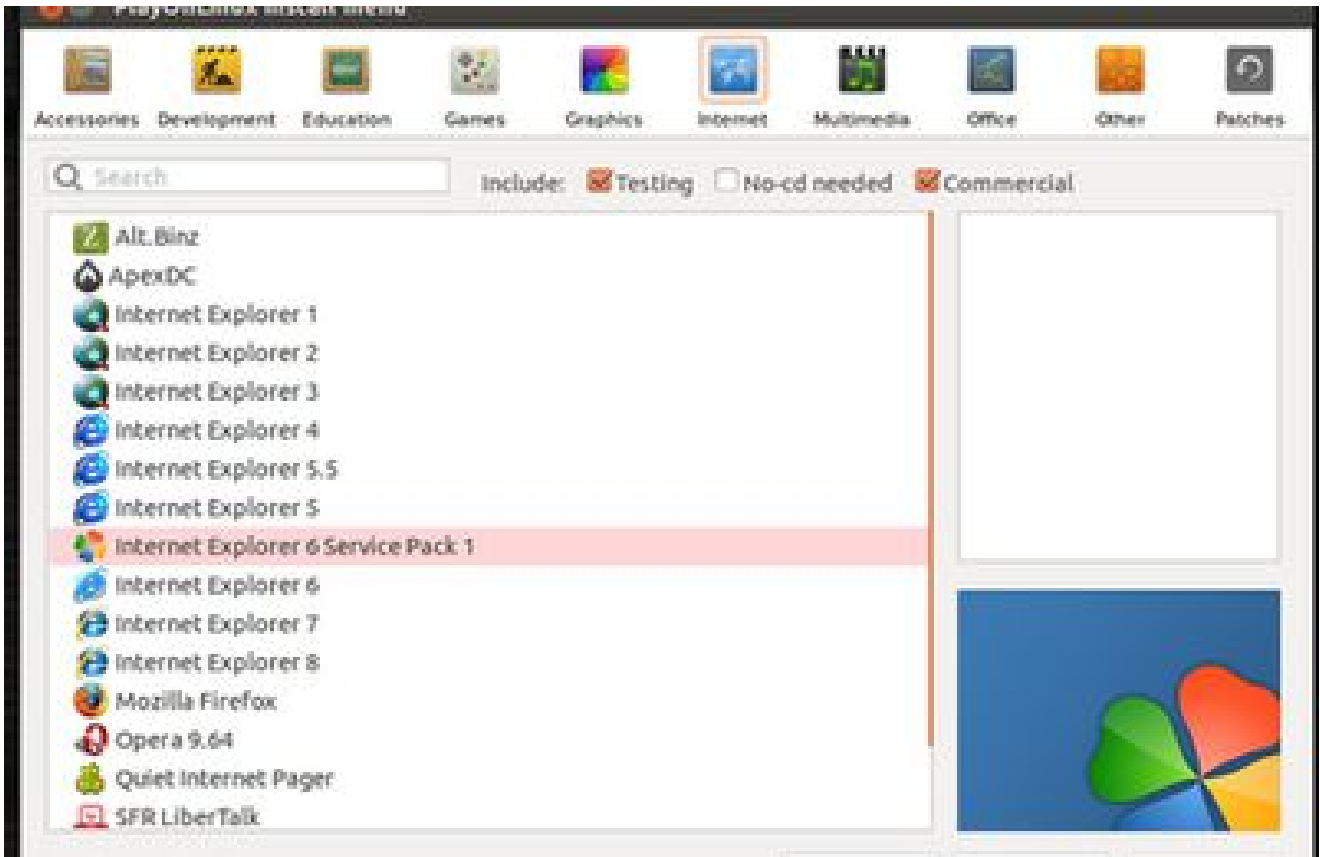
PlayOnLinux install menu

Accessories Development Education Games Graphics Internet Multimedia Office Other Patches

Search

Include: Testing No-cd needed Commercial

Alt.Binz
ApexDC
Internet Explorer 1
Internet Explorer 2
Internet Explorer 3
Internet Explorer 4
Internet Explorer 5.5
Internet Explorer 5
Internet Explorer 6 Service Pack 1
Internet Explorer 6
Internet Explorer 7
Internet Explorer 8
Mozilla Firefox
Opera 9.64
Quiet Internet Pager
SFR LiberTalk